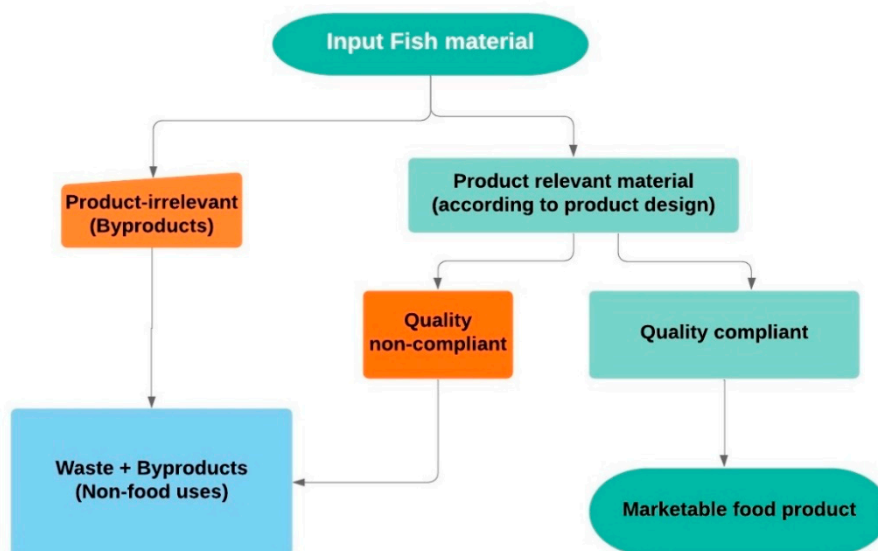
Input Fish material

Product-irrelevant (Byproducts)

Product relevant material (according to product design)

Quality non-compliant

Quality compliant

Waste + Byproducts (Non-food uses)

Marketable food product